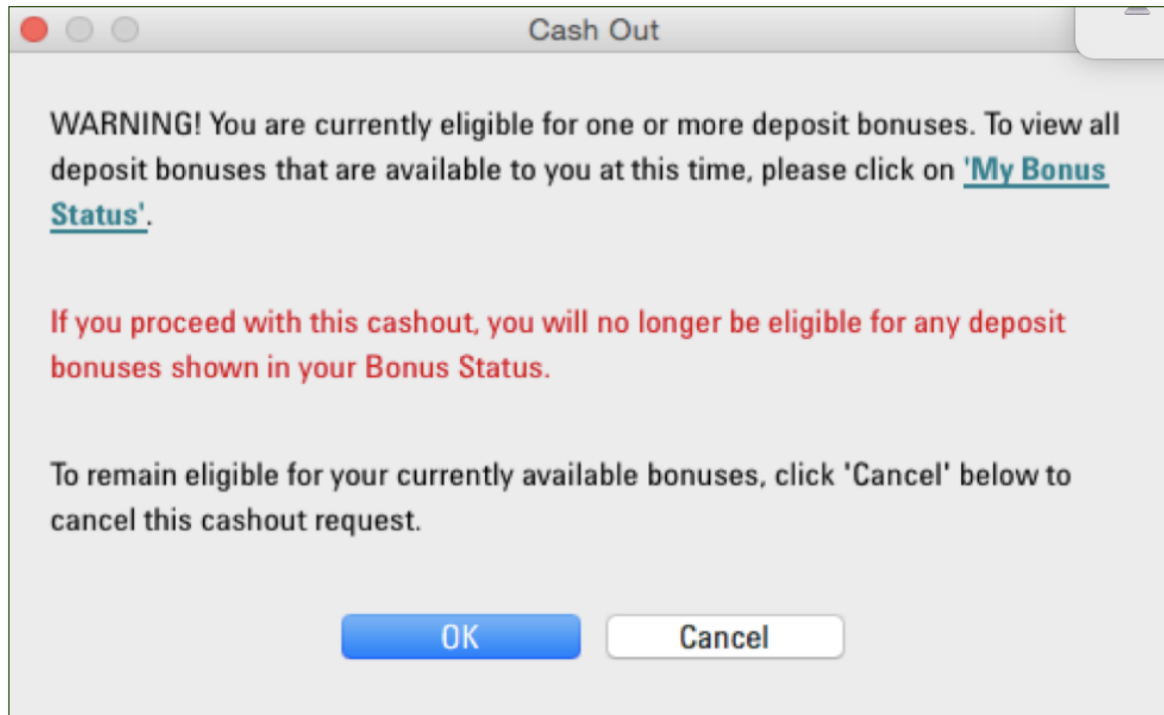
Cash Out

WARNING! You are currently eligible for one or more deposit bonuses. To view all deposit bonuses that are available to you at this time, please click on 'My Bonus Status'.

If you proceed with this cashout, you will no longer be eligible for any deposit bonuses shown in your Bonus Status.

To remain eligible for your currently available bonuses, click 'Cancel' below to cancel this cashout request.

OK

Cancel